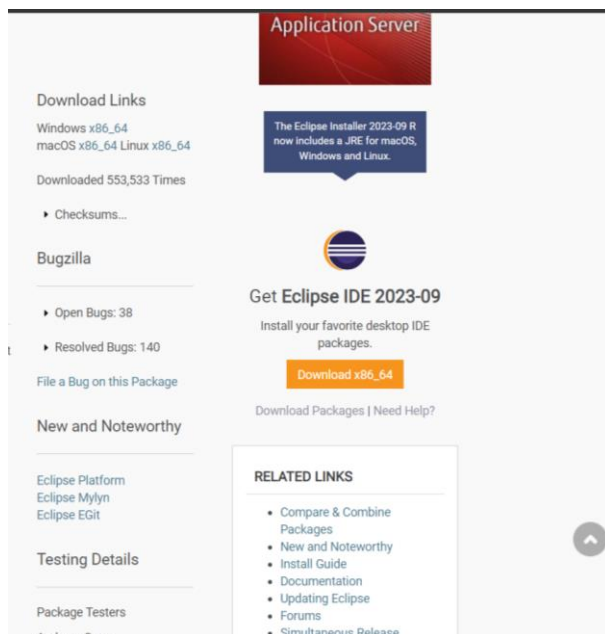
Application Server

Download Links

Windows x86_64
macOS x86_64 Linux x86_64

Downloaded 553,533 Times

▸ Checksums...

Bugzilla

▸ Open Bugs: 38

▸ Resolved Bugs: 140

File a Bug on this Package

New and Noteworthy

Eclipse Platform
Eclipse Mylyn
Eclipse EGit

Testing Details

Package Testers

The Eclipse Installer 2023-09 R now includes a JRE for macOS, Windows and Linux.

Get Eclipse IDE 2023-09

Install your favorite desktop IDE packages.

Download x86_64

Download Packages | Need Help?

RELATED LINKS

- Compare & Combine Packages
- New and Noteworthy
- Install Guide
- Documentation
- Updating Eclipse
- Forums
- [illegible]